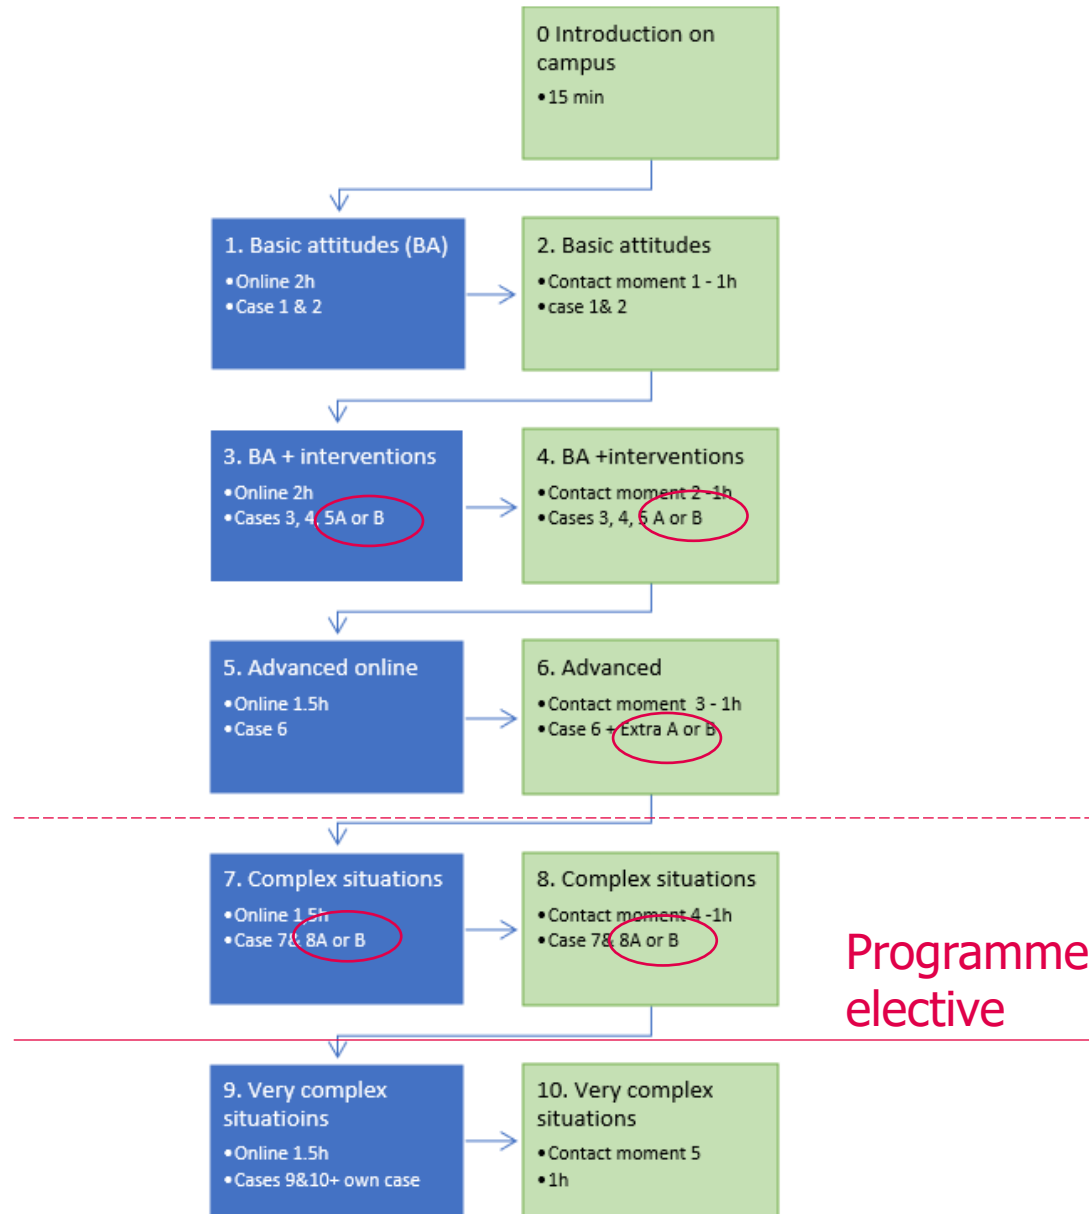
0 Introduction on campus
•15 min

1. Basic attitudes (BA)
•Online 2h
•Case 1 & 2

2. Basic attitudes
•Contact moment 1 - 1h
•case 1& 2

3. BA + interventions
•Online 2h
•Cases 3, 4, 5A or B

4. BA +interventions
•Contact moment 2 -1h
•Cases 3, 4, 5 A or B

5. Advanced online
•Online 1.5h
•Case 6

6. Advanced
•Contact moment 3 - 1h
•Case 6 + Extra A or B

7. Complex situations
•Online 1.5h
•Case 7& 8A or B

8. Complex situations
•Contact moment 4 -1h
•Case 7& 8A or B

Programme elective

9. Very complex situatioins
•Online 1.5h
•Cases 9&10+ own case

10. Very complex situations
•Contact moment 5
•1h